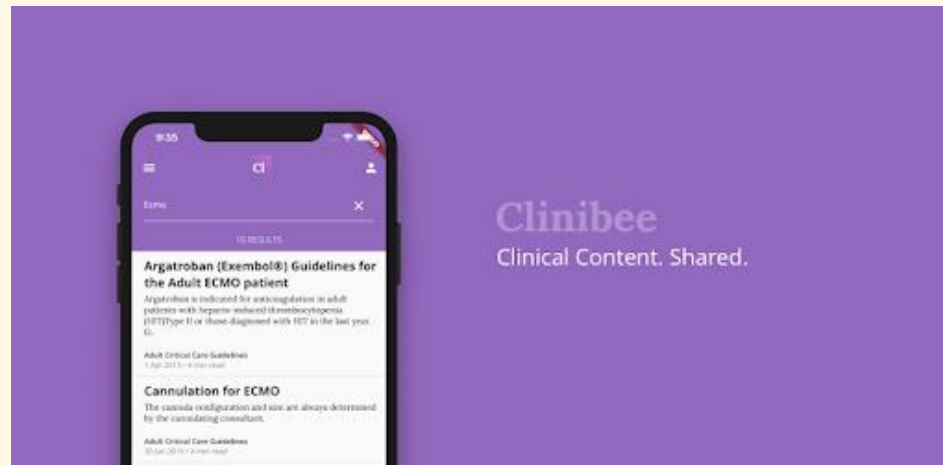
9:35

ci

Ecmo

15 RESULTS

Argatroban (Exembol®) Guidelines for the Adult ECMO patient

Argatroban is indicated for anticoagulation in adult patients with heparin-induced thrombocytopenia (HIT)(Type I) or those diagnosed with HIT in the last year. 6).

Adult Critical Care Guidelines
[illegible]

Cannulation for ECMO

The cannula configuration and size are always determined by the cannulating consultant.

Adult Critical Care Guidelines
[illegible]

Clinibee
Clinical Content. Shared.